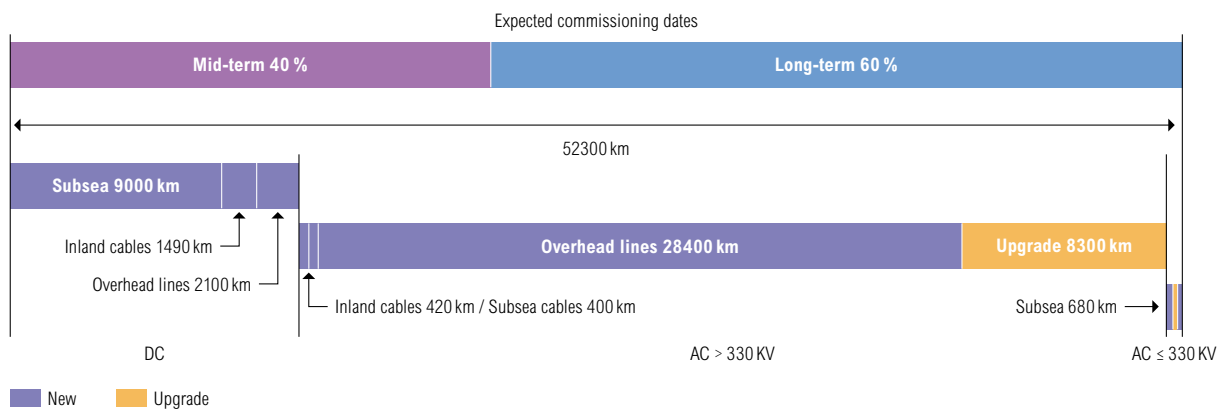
Expected commissioning dates

Mid-term 40 %

Long-term 60 %

52300 km

Subsea 9000 km

Inland cables 1490 km

Overhead lines 2100 km

Overhead lines 28400 km

Upgrade 8300 km

Inland cables 420 km / Subsea cables 400 km

Subsea 680 km

DC

AC > 330 KV

AC ≤ 330 KV

New

Upgrade